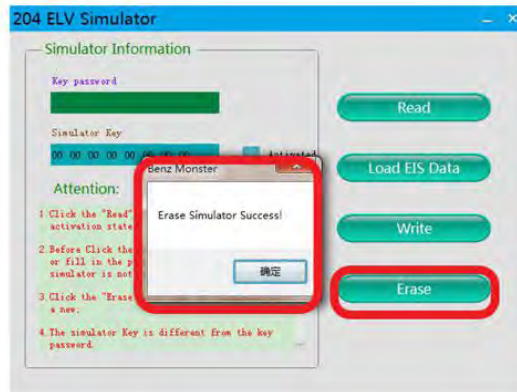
204 ELV Simulator

Simulator Information

Key password

Simulator Key

00 00 00 00 00 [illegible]

Activated

Attention:

1.Click the "Read" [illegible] activation state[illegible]

2.Before Click the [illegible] or fill in the p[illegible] simulator is not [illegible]

3.Click the "Erase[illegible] a new.

4.The simulator Key is different from the key password.

Read

Load EIS Data

Write

Erase

Benz Monster

Erase Simulator Success!

确定